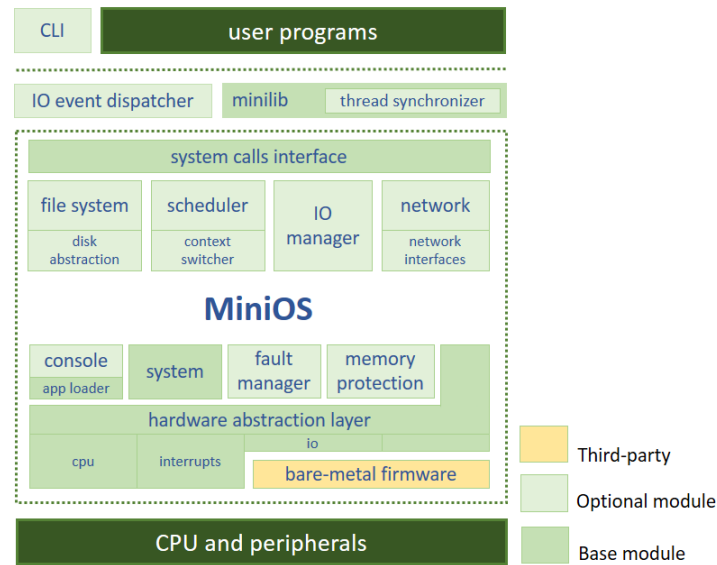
CLI

user programs

IO event dispatcher

minilib

thread synchronizer

system calls interface

file system

disk abstraction

scheduler

context switcher

IO manager

network

network interfaces

MiniOS

console

app loader

system

fault manager

memory protection

hardware abstraction layer

cpu

interrupts

io

bare-metal firmware

CPU and peripherals

Third-party

Optional module

Base module